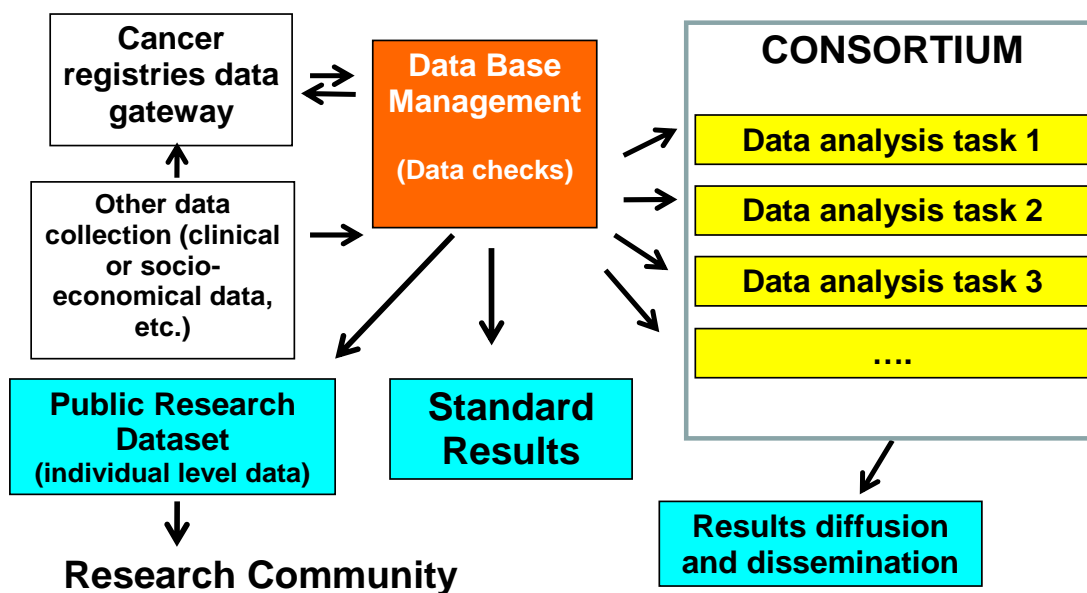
Cancer registries data gateway

Data Base Management

(Data checks)

CONSORTIUM

Data analysis task 1

Data analysis task 2

Data analysis task 3

….

Other data collection (clinical or socio-economical data, etc.)

Public Research Dataset (individual level data)

Standard Results

Results diffusion and dissemination

Research Community